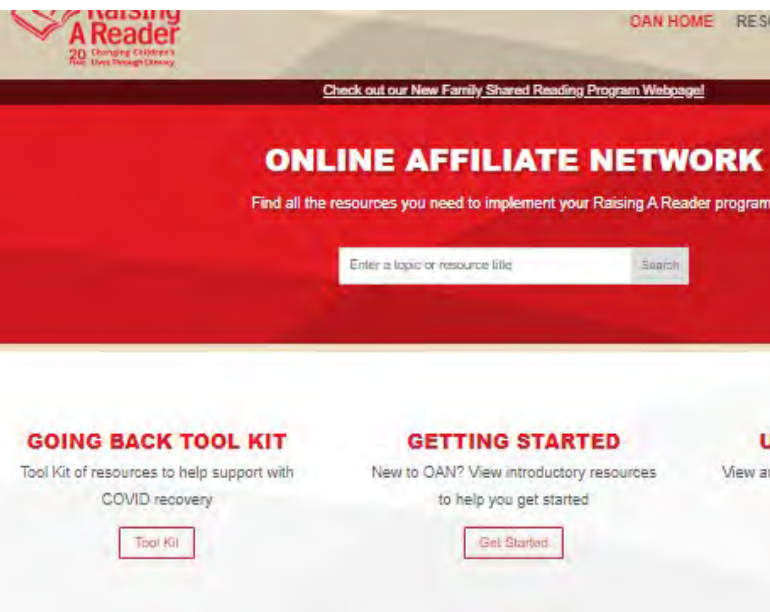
Raising A Reader
20 Years Changing Children's Lives Through Literacy

OAN HOME RES

Check out our New Family Shared Reading Program Webpage!

ONLINE AFFILIATE NETWORK

Find all the resources you need to implement your Raising A Reader program

Enter a topic or resource title

Search

GOING BACK TOOL KIT

Tool Kit of resources to help support with COVID recovery

Tool Kit

GETTING STARTED

New to OAN? View introductory resources to help you get started

Get Started

U

View a